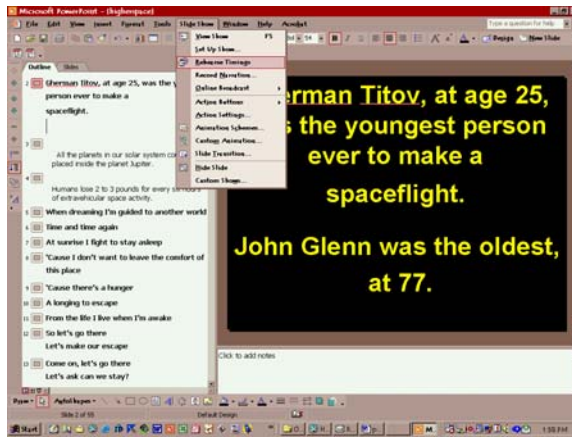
Microsoft PowerPoint - [highenpace]

File Edit View Insert Format Tools Slide Show Window Help Acrobat

Type a question for help

Design New Slide

Outline Slides

View Show F5
Set Up Show...
Rehearse Timings
Record Narration...
Online Broadcast
Action Buttons
Action Settings...
Animation Schemes...
Custom Animation...
Slide Transition...
Hide Slide
Custom Shows...

2 Gherman Titov, at age 25, was the youngest person ever to make a spaceflight.

3 All the planets in our solar system could be placed inside the planet Jupiter.

4 Humans lose 2 to 3 pounds for every six hours of extravehicular space activity.

5 When dreaming I'm guided to another world

6 Time and time again

7 At sunrise I fight to stay asleep

8 'Cause I don't want to leave the comfort of this place

9 'Cause there's a hunger

10 A longing to escape

11 From the life I live when I'm awake

12 So let's go there
Let's make our escape

13 Come on, let's go there
Let's ask can we stay?

erman Titov, at age 25, s the youngest person ever to make a spaceflight.

John Glenn was the oldest, at 77.

Click to add notes

Draw AutoShapes

Slide 2 of 55 Default Design

Start

1:55 PM